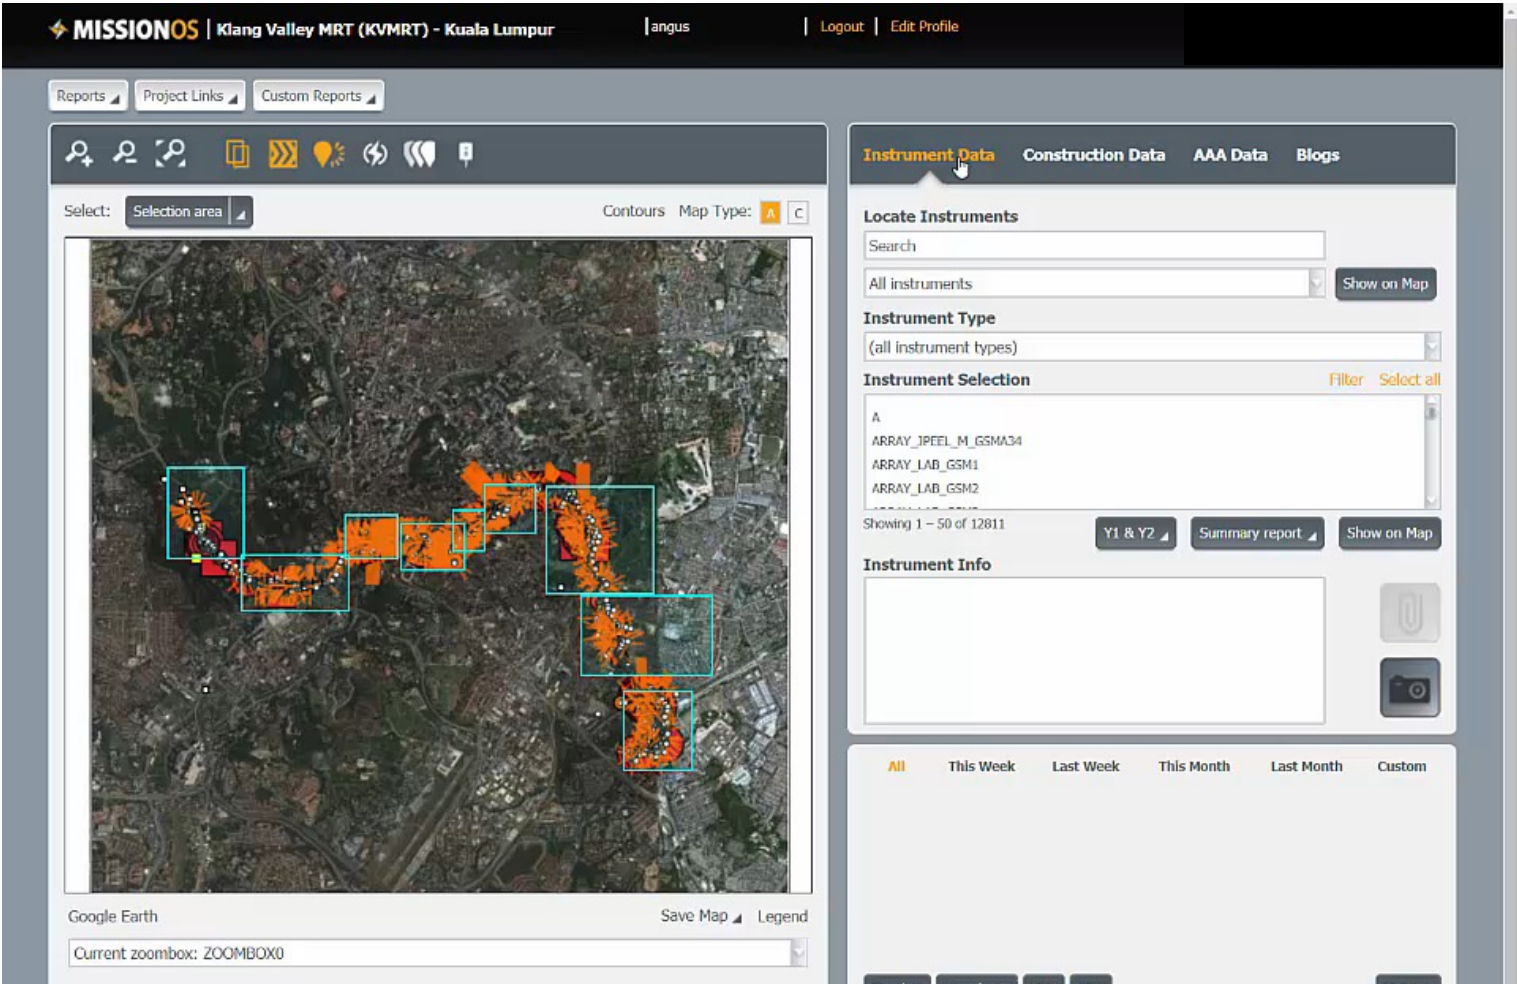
MISSIONOS | Klang Valley MRT (KVMRT) - Kuala Lumpur

angus

Logout | Edit Profile

Reports Project Links Custom Reports

Select: Selection area

Contours Map Type: A C

Google Earth

Save Map Legend

Current zoombox: ZOOMBOX0

Instrument Data Construction Data AAA Data Blogs

Locate Instruments

Search

All instruments

Show on Map

Instrument Type

(all instrument types)

Instrument Selection

Filter Select all

A
ARRAY_IPEEL_M_GSMA34
ARRAY_LAB_GSM1
ARRAY_LAB_GSM2

Showing 1 – 50 of 12811

Y1 & Y2 Summary report Show on Map

Instrument Info

All This Week Last Week This Month Last Month Custom